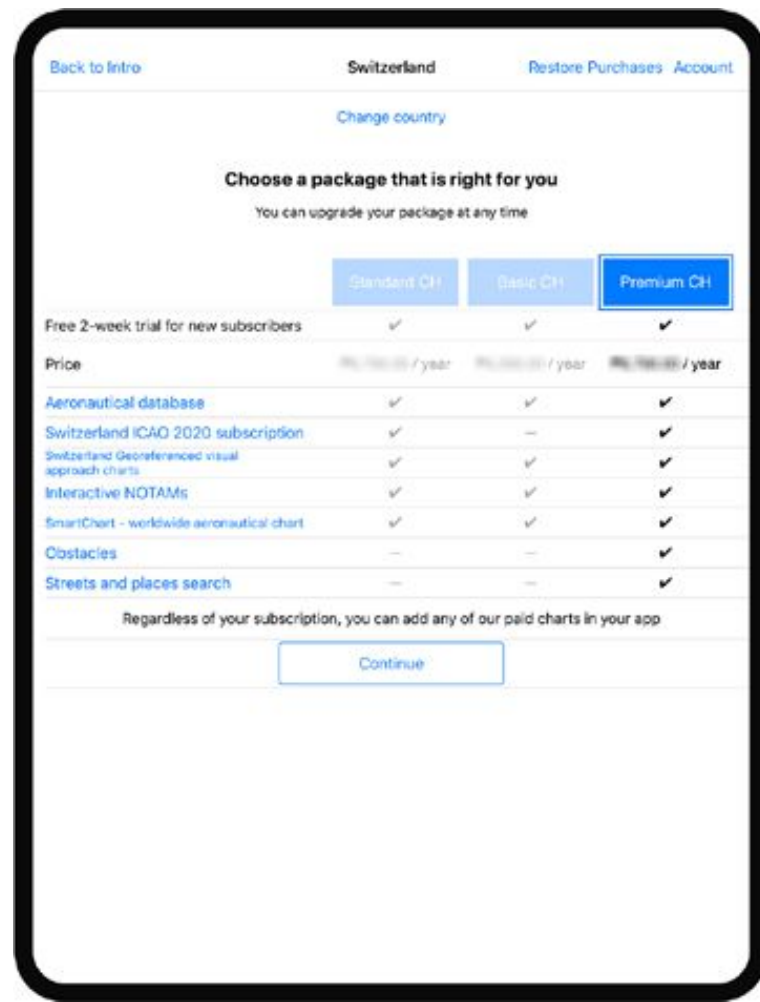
Back to Intro Switzerland Restore Purchases Account

Change country

Choose a package that is right for you

You can upgrade your package at any time

| | Standard CH | Basic CH | Premium CH |
|---|---|---|---|
| Free 2-week trial for new subscribers | ✔ | ✔ | ✔ |
| Price | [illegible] / year | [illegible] / year | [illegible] / year |
| Aeronautical database | ✔ | ✔ | ✔ |
| Switzerland ICAO 2020 subscription | ✔ | — | ✔ |
| Switzerland Georeferenced visual approach charts | ✔ | ✔ | ✔ |
| Interactive NOTAMs | ✔ | ✔ | ✔ |
| SmartChart - worldwide aeronautical chart | ✔ | ✔ | ✔ |
| Obstacles | — | — | ✔ |
| Streets and places search | — | — | ✔ |

Regardless of your subscription, you can add any of our paid charts in your app

Continue